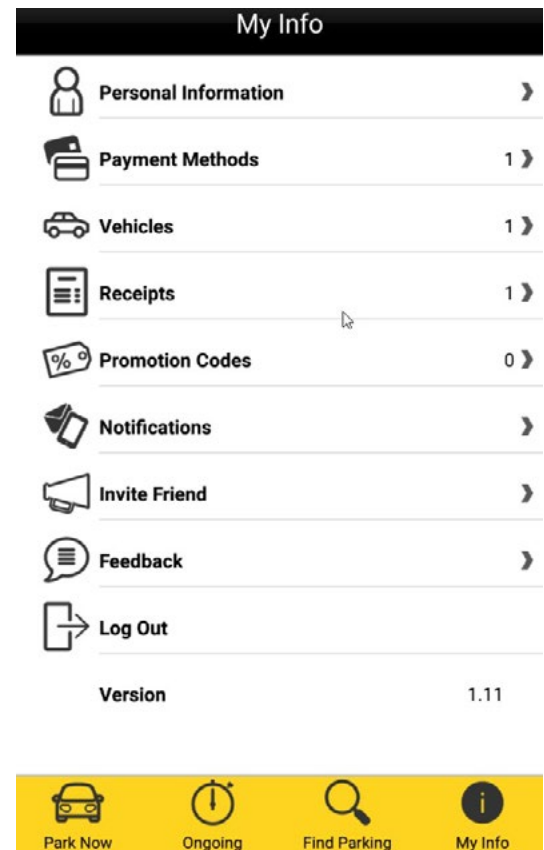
My Info

Personal Information ›

Payment Methods 1 ›

Vehicles 1 ›

Receipts 1 ›

%

Promotion Codes 0 ›

Notifications ›

Invite Friend ›

Feedback ›

Log Out

Version 1.11

Park Now
Ongoing
Find Parking
i
My Info